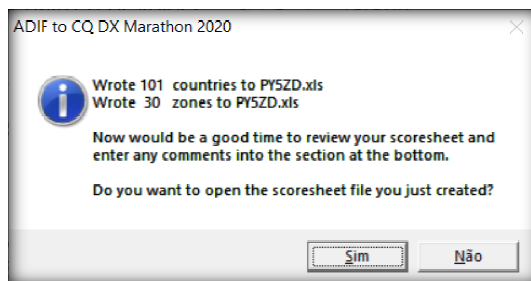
ADIF to CQ DX Marathon 2020

Wrote 101 countries to PY5ZD.xls
Wrote 30 zones to PY5ZD.xls

Now would be a good time to review your scoresheet and enter any comments into the section at the bottom.

Do you want to open the scoresheet file you just created?

Sim

Não